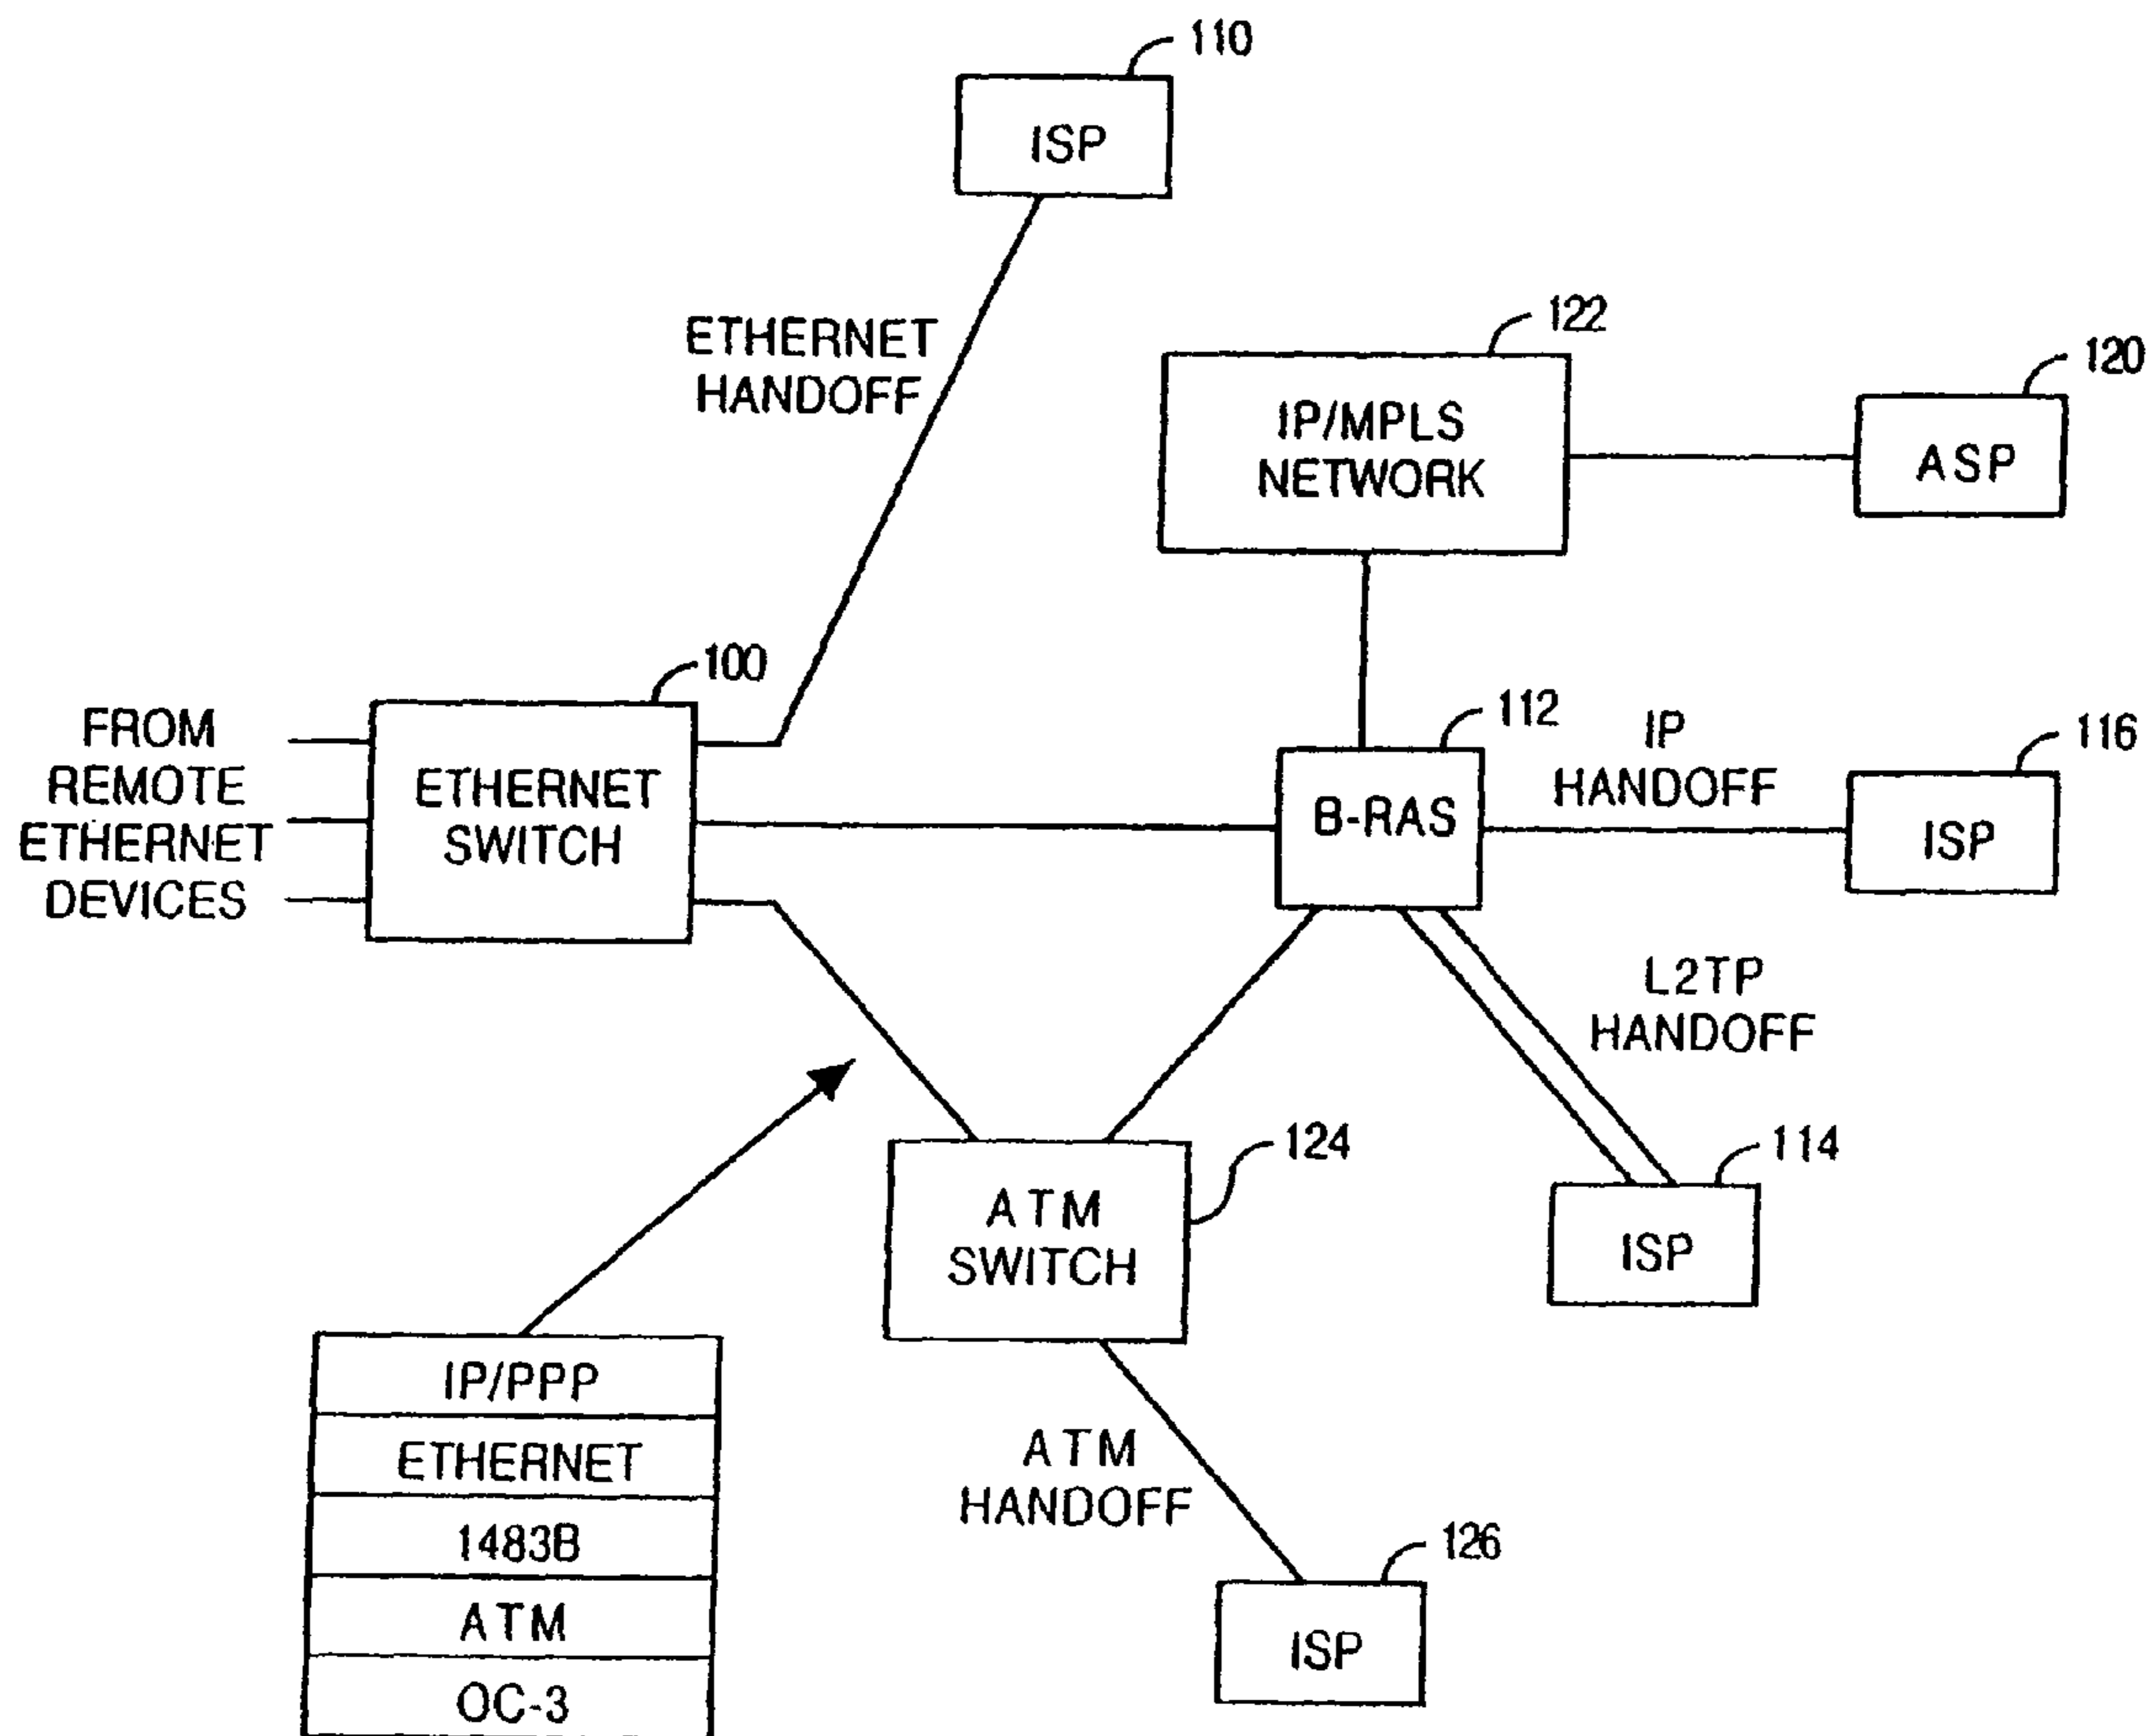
110
ISP
ETHERNET HANDOFF
122
IP/MPLS NETWORK
120
ASP
100
FROM REMOTE ETHERNET DEVICES
ETHERNET SWITCH
112
B-RAS
IP HANDOFF
116
ISP
L2TP HANDOFF
124
ATM SWITCH
114
ISP
ATM HANDOFF
126
ISP

| IP/PPP |
|---|
| ETHERNET |
| 1483B |
| ATM |
| OC-3 |